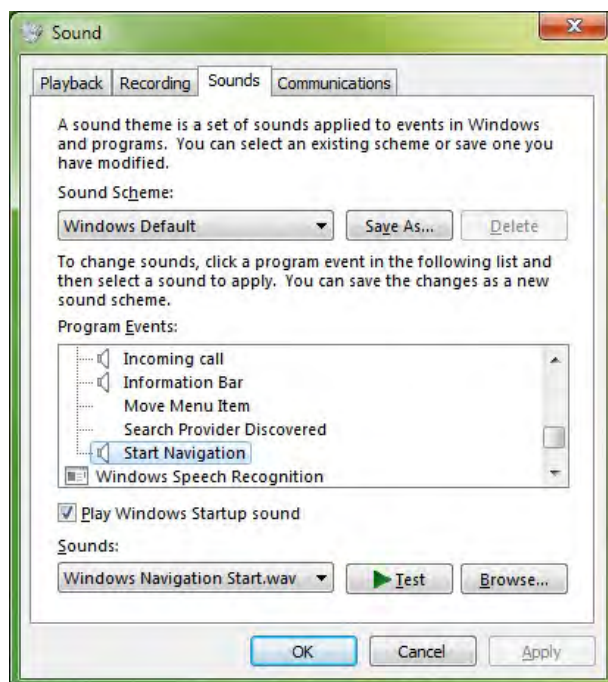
Sound

Playback | Recording | Sounds | Communications

A sound theme is a set of sounds applied to events in Windows and programs. You can select an existing scheme or save one you have modified.

Sound Scheme:

Windows Default

Save As...

Delete

To change sounds, click a program event in the following list and then select a sound to apply. You can save the changes as a new sound scheme.

Program Events:

Incoming call

Information Bar

Move Menu Item

Search Provider Discovered

Start Navigation

Windows Speech Recognition

Play Windows Startup sound

Sounds:

Windows Navigation Start.wav

Test

Browse...

OK

Cancel

Apply